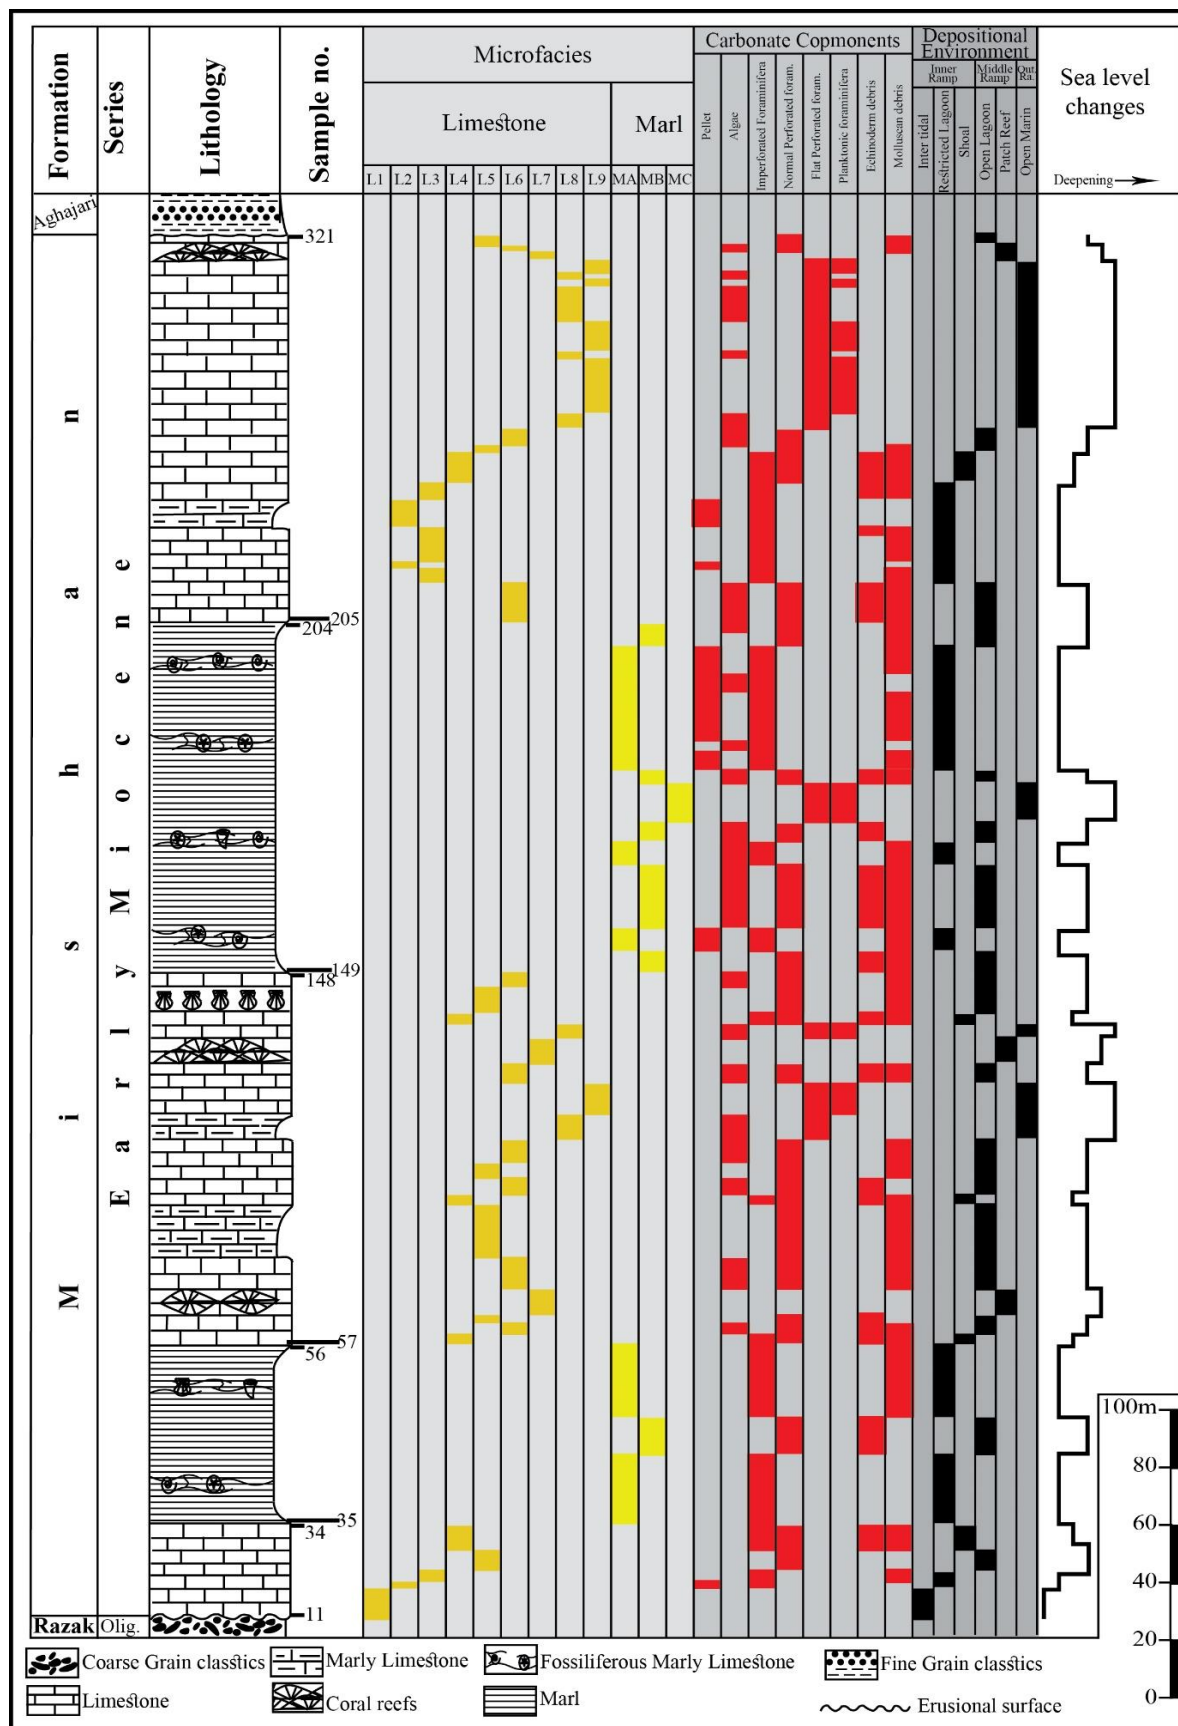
| Formation | Series | Lithology | Sample no. | Microfacies | Carbonate Copmonents | Depositional Environment | Sea level changes |
|---|---|---|---|---|---|---|---|

Microfacies
Limestone
Marl
L1 L2 L3 L4 L5 L6 L7 L8 L9 MA MB MC

Carbonate Copmonents
Pellet
Algae
Imperforated Foraminifera
Normal Perforated foram.
Flat Perforated foram.
Plankonic foraminifera
Echinoderm debris
Mollusean debris

Depositional Environment
Inner Ramp
Middle Ramp
Out Ra.
Inter tidal
Restricted Lagoon
Shoal
Open Lagoon
Patch Reef
Open Marin

Sea level changes
Deepening

Aghajari
Mishan
Early Miocene
Razak
Olig.

321
205
204
149
148
57
56
35
34
11

100m
80
60
40
20
0

Coarse Grain classtics
Marly Limestone
Fossiliferous Marly Limestone
Fine Grain classtics
Limestone
Coral reefs
Marl
Erusional surface